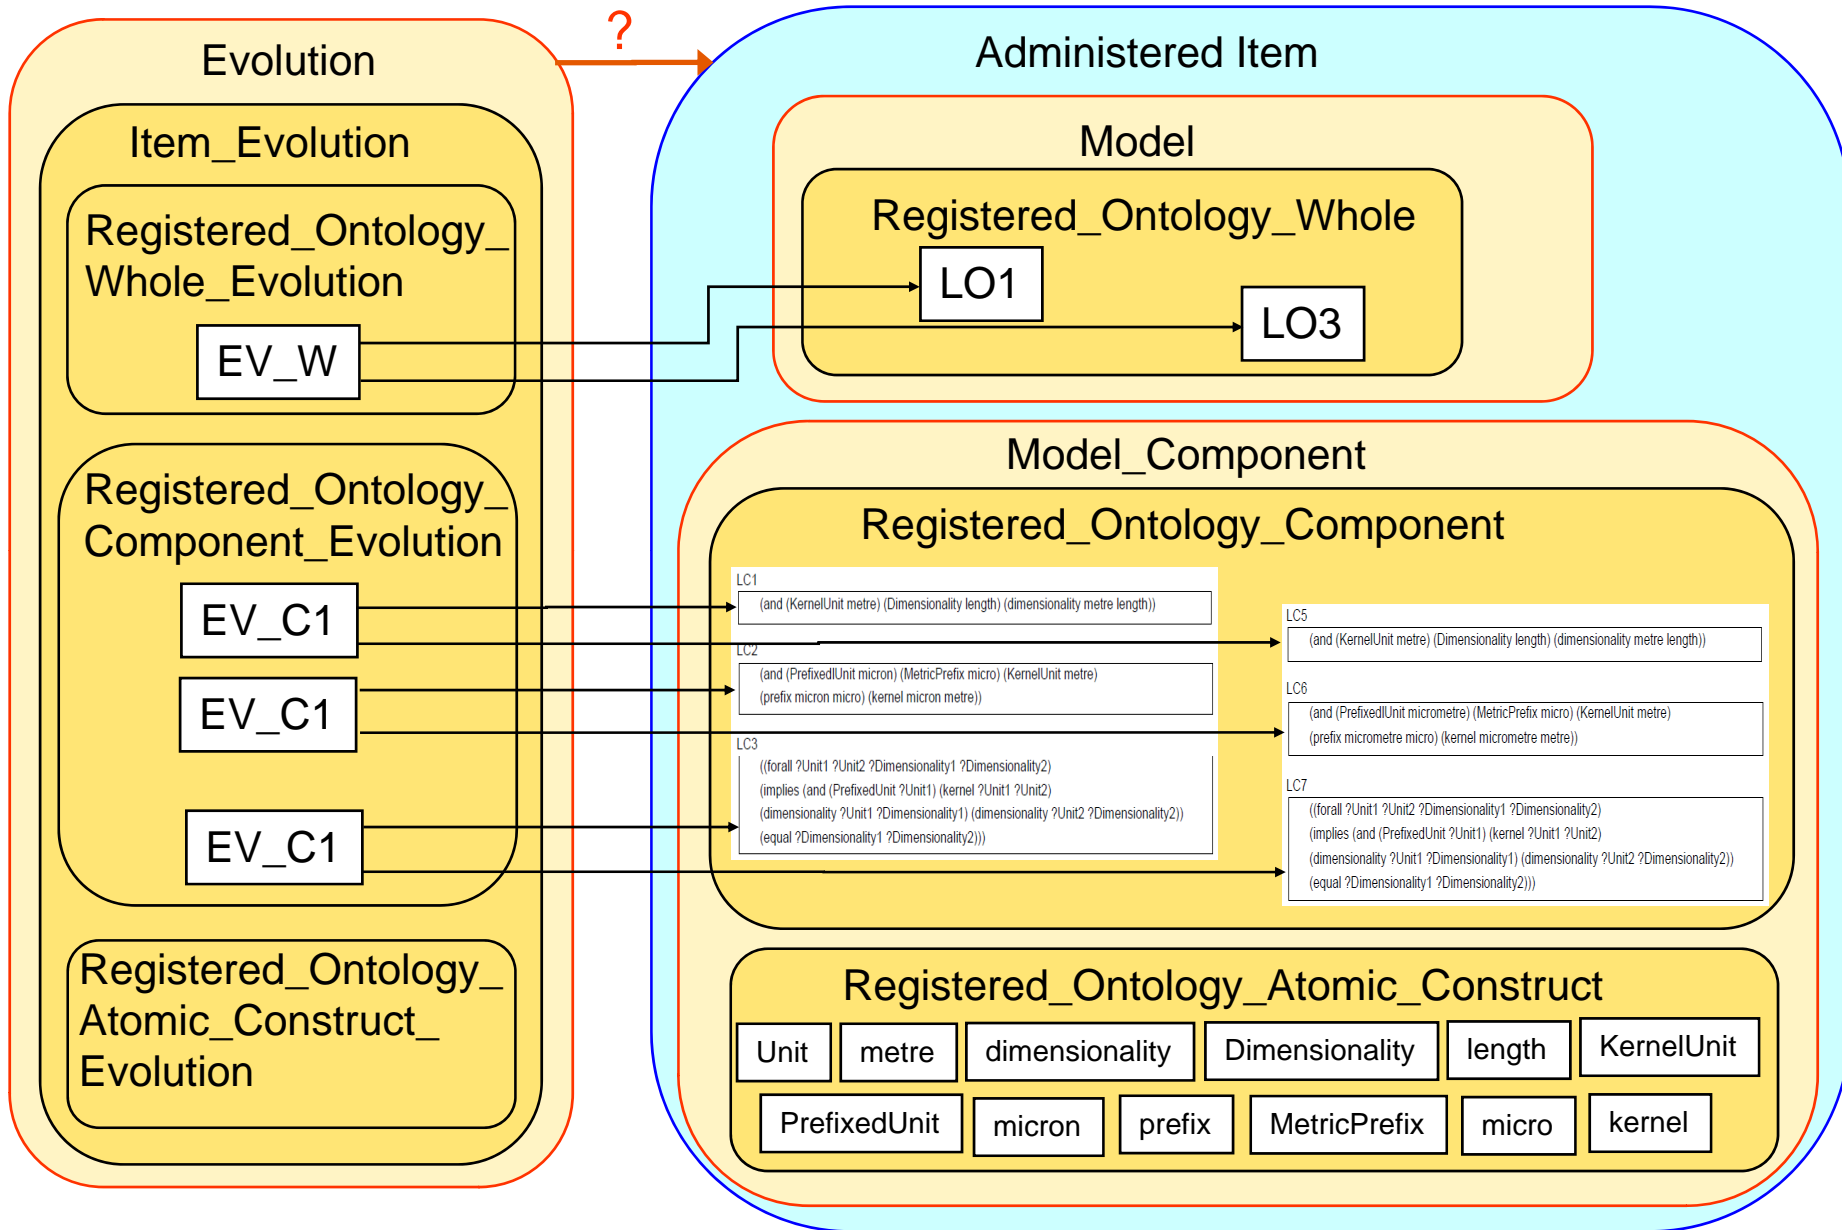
?

Evolution

Item_Evolution

Registered_Ontology_Whole_Evolution

EV_W

Registered_Ontology_Component_Evolution

EV_C1

EV_C1

EV_C1

Registered_Ontology_Atomic_Construct_Evolution

Administered Item

Model

Registered_Ontology_Whole

LO1

LO3

Model_Component

Registered_Ontology_Component

LC1
(and (KernelUnit metre) (Dimensionality length) (dimensionality metre length))

LC2
(and (PrefixedUnit micron) (MetricPrefix micro) (KernelUnit metre) (prefix micron micro) (kernel micron metre))

LC3
((forall ?Unit1 ?Unit2 ?Dimensionality1 ?Dimensionality2) (implies (and (PrefixedUnit ?Unit1) (kernel ?Unit1 ?Unit2) (dimensionality ?Unit1 ?Dimensionality1) (dimensionality ?Unit2 ?Dimensionality2)) (equal ?Dimensionality1 ?Dimensionality2)))

LC5
(and (KernelUnit metre) (Dimensionality length) (dimensionality metre length))

LC6
(and (PrefixedUnit micrometre) (MetricPrefix micro) (KernelUnit metre) (prefix micrometre micro) (kernel micrometre metre))

LC7
((forall ?Unit1 ?Unit2 ?Dimensionality1 ?Dimensionality2) (implies (and (PrefixedUnit ?Unit1) (kernel ?Unit1 ?Unit2) (dimensionality ?Unit1 ?Dimensionality1) (dimensionality ?Unit2 ?Dimensionality2)) (equal ?Dimensionality1 ?Dimensionality2)))

Registered_Ontology_Atomic_Construct

Unit metre dimensionality Dimensionality length KernelUnit

PrefixedUnit micron prefix MetricPrefix micro kernel